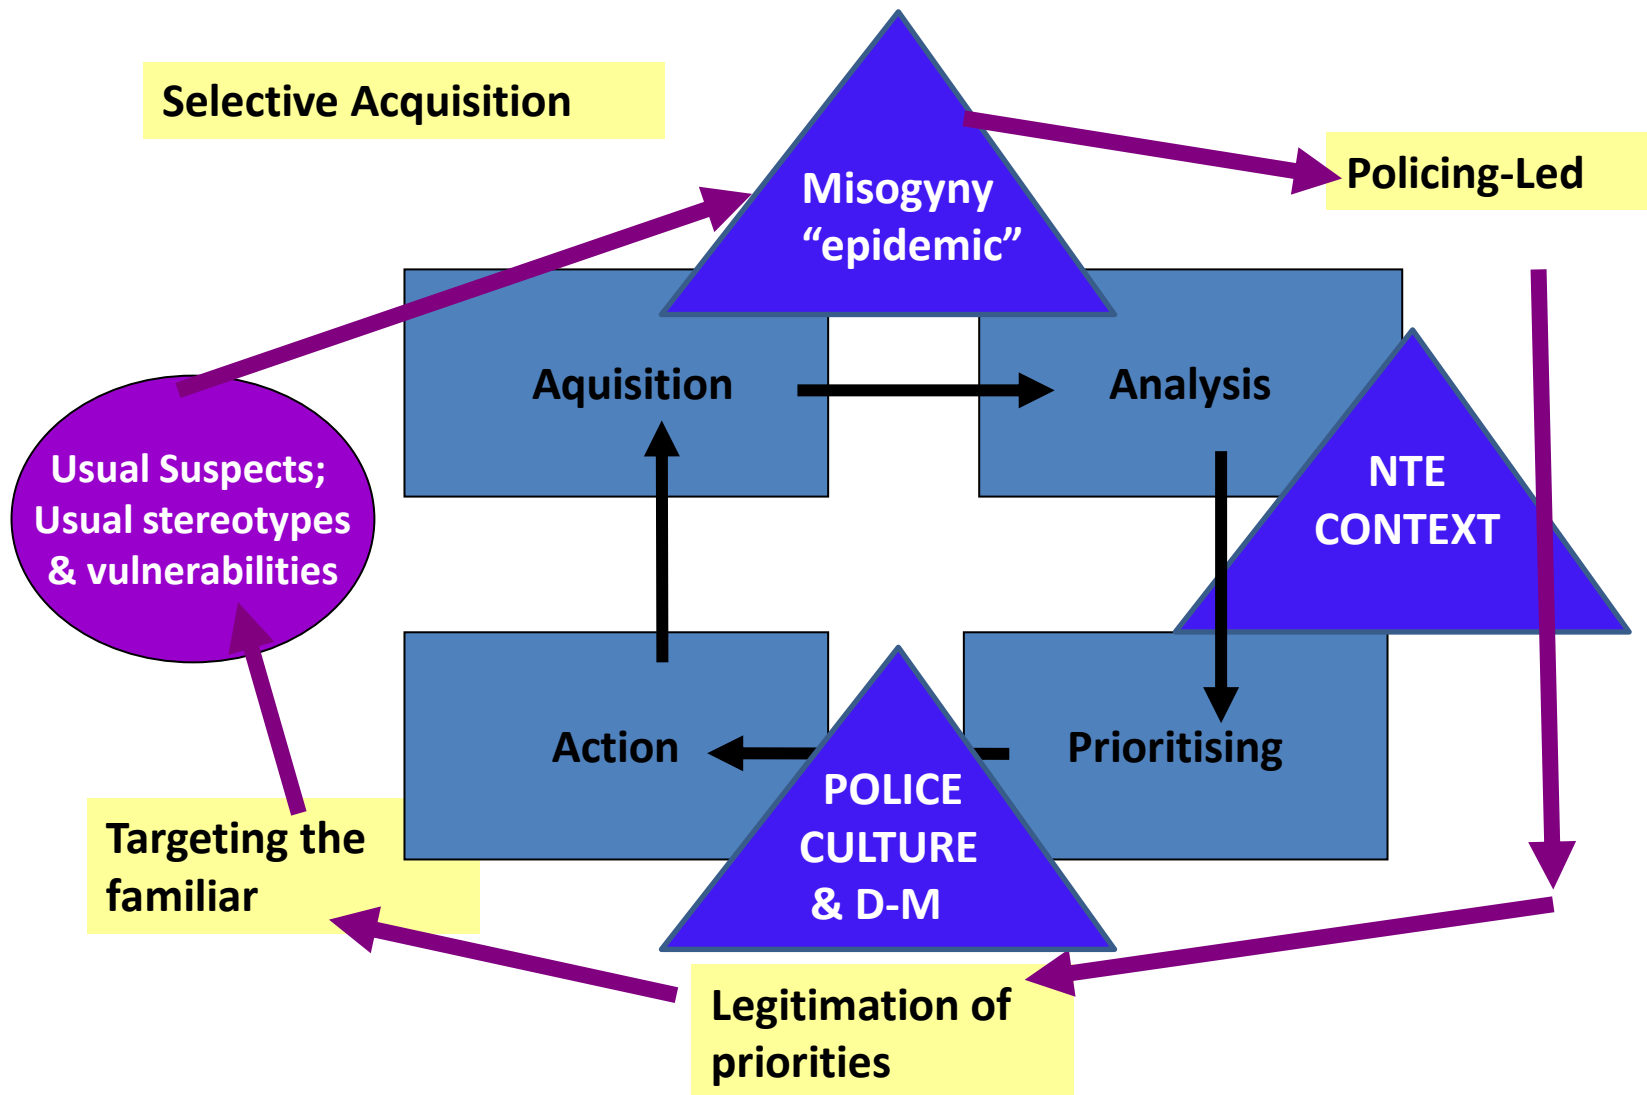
Selective Acquisition

Misogyny “epidemic”

Policing-Led

Aquisition

Analysis

NTE CONTEXT

Usual Suspects; Usual stereotypes & vulnerabilities

Action

Prioritising

POLICE CULTURE & D-M

Targeting the familiar

Legitimation of priorities